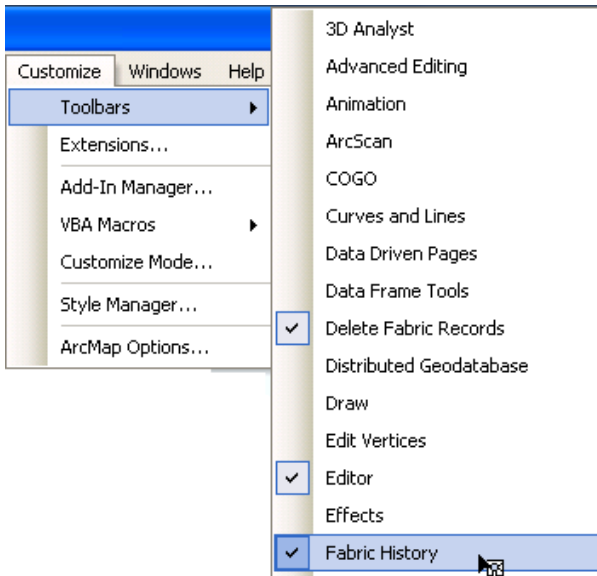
Customize Windows Help

Toolbars
Extensions...
Add-In Manager...
VBA Macros
Customize Mode...
Style Manager...
ArcMap Options...

3D Analyst
Advanced Editing
Animation
ArcScan
COGO
Curves and Lines
Data Driven Pages
Data Frame Tools
✔ Delete Fabric Records
Distributed Geodatabase
Draw
Edit Vertices
✔ Editor
Effects
✔ Fabric History